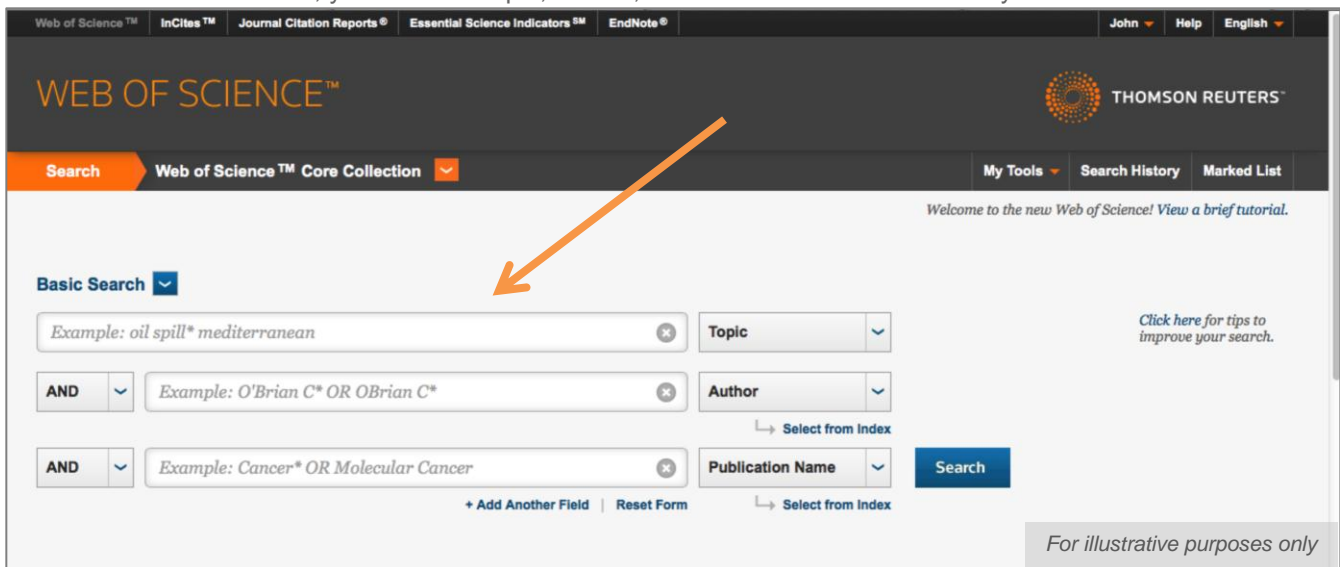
Web of Science ™ | InCites ™ | Journal Citation Reports ® | Essential Science Indicators SM | EndNote ® | John | Help | English

WEB OF SCIENCE™

THOMSON REUTERS™

Search | Web of Science ™ Core Collection | My Tools | Search History | Marked List

Welcome to the new Web of Science! View a brief tutorial.

Basic Search

Example: oil spill* mediterranean | Topic

Click here for tips to improve your search.

AND | Example: O'Brian C* OR OBrian C* | Author

Select from Index

AND | Example: Cancer* OR Molecular Cancer | Publication Name | Search

+ Add Another Field | Reset Form

Select from Index

For illustrative purposes only